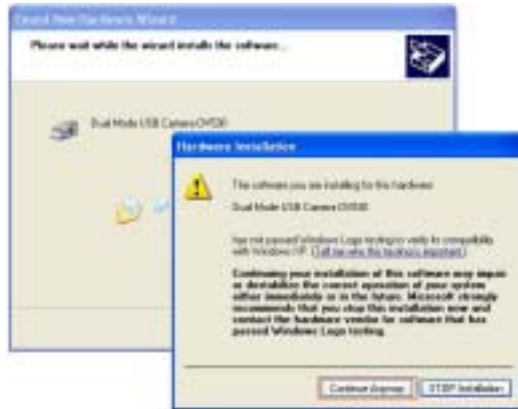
Found New Hardware Wizard

Please wait while the wizard installs the software...

Dual Mode USB Camera DV500

Hardware Installation

The software you are installing for this hardware:

Dual Mode USB Camera DV500

has not passed Windows Logo testing to verify its compatibility with Windows XP. (Tell me why this testing is important.)

Continuing your installation of this software may impair or destabilize the correct operation of your system either immediately or in the future. Microsoft strongly recommends that you stop this installation now and contact the hardware vendor for software that has passed Windows Logo testing.

Continue Anyway

STOP Installation